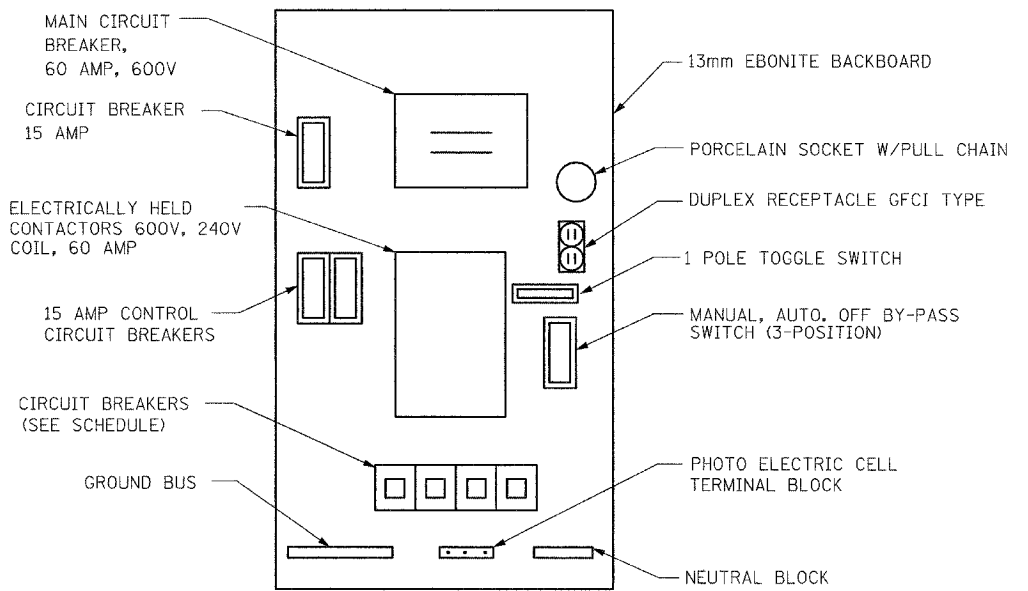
MAIN CIRCUIT BREAKER, 60 AMP, 600V

CIRCUIT BREAKER 15 AMP

ELECTRICALLY HELD CONTACTORS 600V, 240V COIL, 60 AMP

15 AMP CONTROL CIRCUIT BREAKERS

CIRCUIT BREAKERS (SEE SCHEDULE)

GROUND BUS

13mm EBONITE BACKBOARD

PORCELAIN SOCKET W/PULL CHAIN

DUPLEX RECEPTACLE GFCI TYPE

1 POLE TOGGLE SWITCH

MANUAL, AUTO. OFF BY-PASS SWITCH (3-POSITION)

PHOTO ELECTRIC CELL TERMINAL BLOCK

NEUTRAL BLOCK